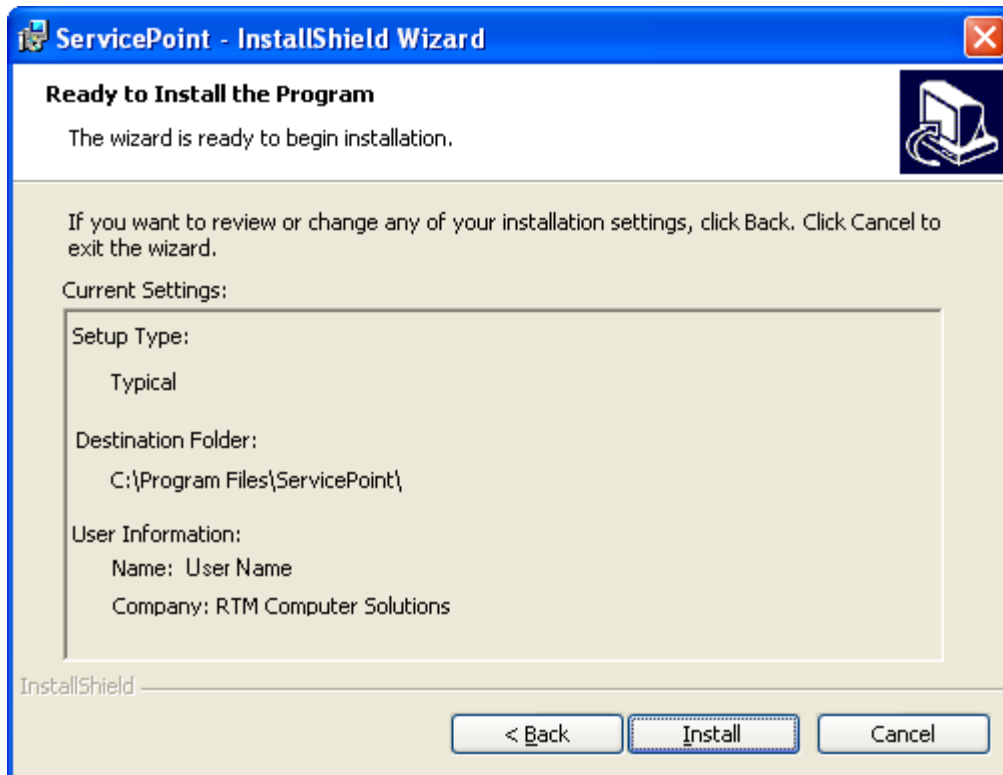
ServicePoint - InstallShield Wizard

Ready to Install the Program

The wizard is ready to begin installation.

If you want to review or change any of your installation settings, click Back. Click Cancel to exit the wizard.

Current Settings:

Setup Type:

Typical

Destination Folder:

C:\Program Files\ServicePoint\

User Information:

Name: User Name

Company: RTM Computer Solutions

InstallShield

< Back

Install

Cancel